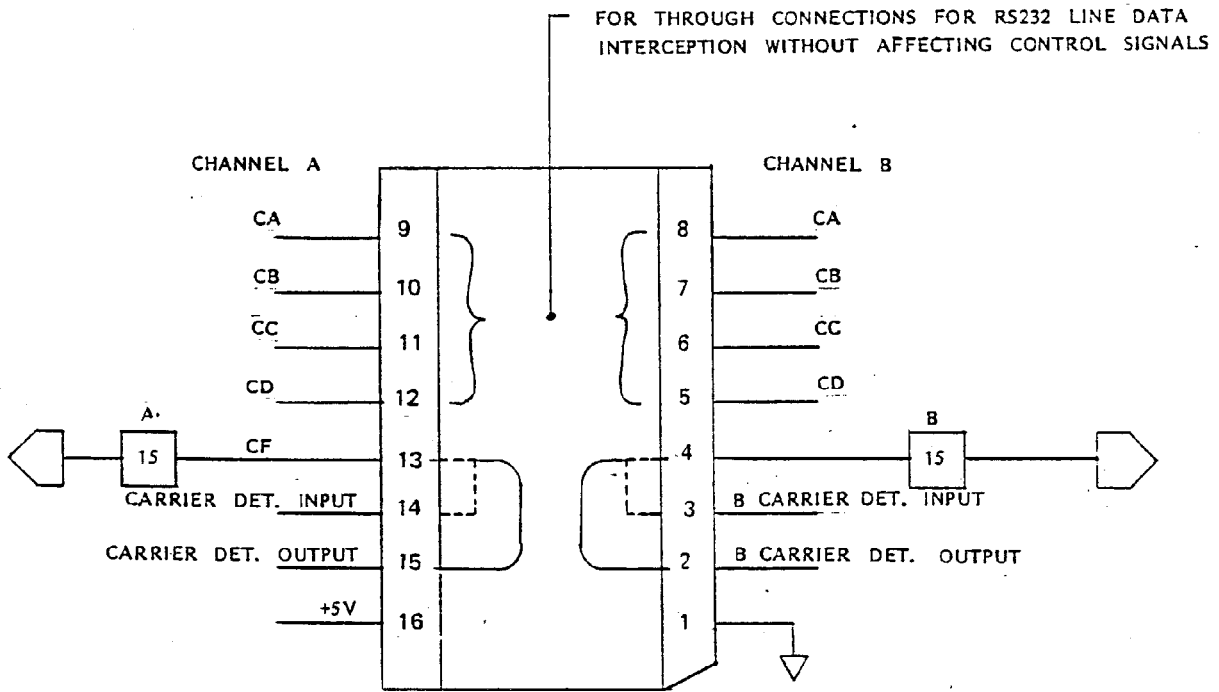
FOR THROUGH CONNECTIONS FOR RS232 LINE DATA INTERCEPTION WITHOUT AFFECTING CONTROL SIGNALS

CHANNEL A

CA 9
CB 10
CC 11
CD 12
A.
15
CF 13
CARRIER DET. INPUT 14
CARRIER DET. OUTPUT 15
+5V 16

CHANNEL B

8 CA
7 CB
6 CC
5 CD
B
15
4
3 B CARRIER DET. INPUT
2 B CARRIER DET. OUTPUT
1